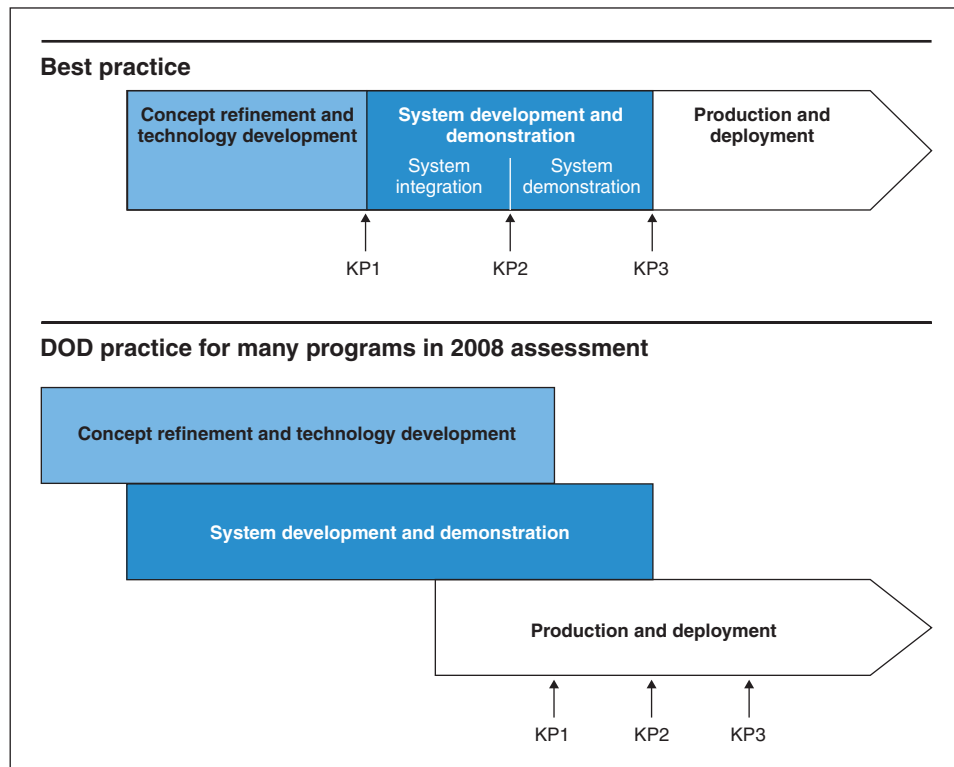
Best practice

Concept refinement and technology development

System development and demonstration

System integration

System demonstration

Production and deployment

KP1

KP2

KP3

DOD practice for many programs in 2008 assessment

Concept refinement and technology development

System development and demonstration

Production and deployment

KP1

KP2

KP3